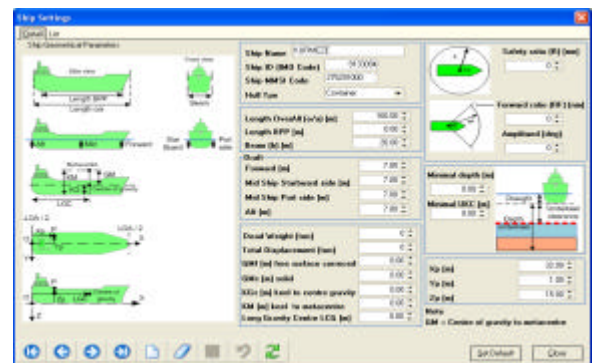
Ship Settings

General | List

Ship Geometrical Parameters

Side view
Front view
Length BPP
Length OvA
Beam
Aft
Mid
Forward
Star Board
Port side
Metacenter
LCG
LOA / 2
LOA / 2
Center of gravity

Ship Name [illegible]
Ship ID (IMO Code) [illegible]
Ship MMSI Code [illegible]
Hull Type Container

Length OverAll (o/a) [m] 160.00
Length BPP [m] 0.00
Beam (b) [m] 20.00

Draft
Forward [m] 7.00
Mid Ship Starboard side [m] 7.00
Mid Ship Port side [m] 7.00
Aft [m] 7.00

Dead Weight [ton] 0
Total Displacement [ton] 0
GM [m] free surface corrected 0.00
GMo [m] solid 0.00
KGo [m] keel to center gravity 0.00
KM [m] keel to metacenter 0.00
Long Gravity Centre LCG [m] 0.00

Safety ratio (R) [nm] 0
Forward ratio (FR) [nm] 0
Amplitude [deg] 0

Minimal depth [m] 0.00
Minimal UKC [m] 0.00
Draught
Underkeel clearance

Xp [m] 22.00
Yp [m] 1.00
Zp [m] 15.00

Note:
GM - Center of gravity to metacenter

Set Default
Close